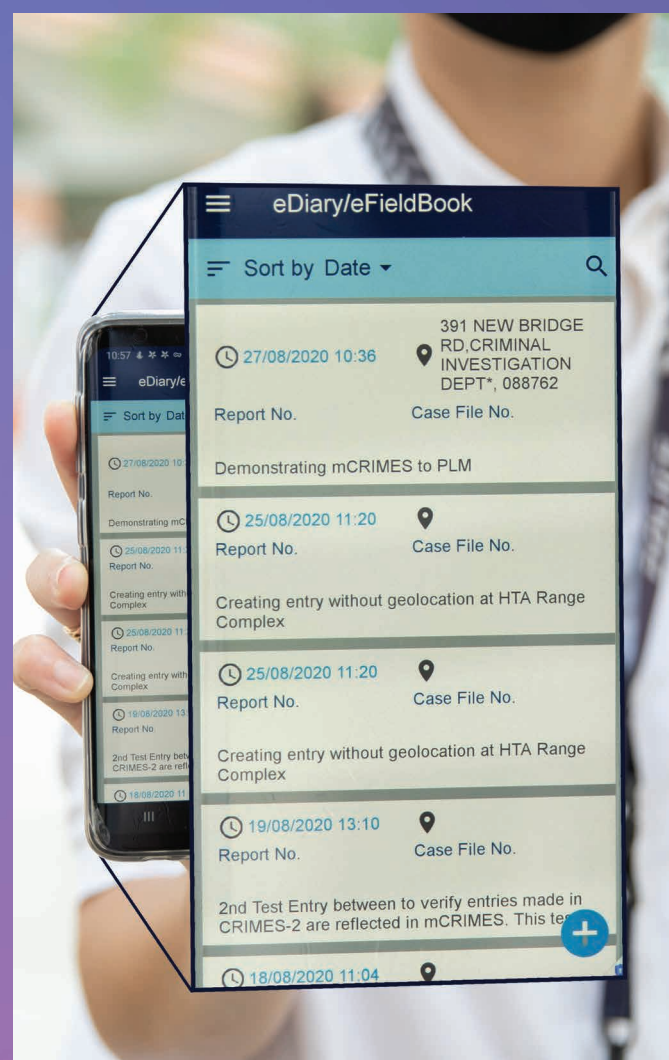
eDiary/eFieldBook

Sort by Date

27/08/2020 10:36
391 NEW BRIDGE RD,CRIMINAL INVESTIGATION DEPT*, 088762
Report No.
Case File No.
Demonstrating mCRIMES to PLM

25/08/2020 11:20
Report No.
Case File No.
Creating entry without geolocation at HTA Range Complex

25/08/2020 11:20
Report No.
Case File No.
Creating entry without geolocation at HTA Range Complex

19/08/2020 13:10
Report No.
Case File No.
2nd Test Entry between to verify entries made in CRIMES-2 are reflected in mCRIMES. This te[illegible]

18/08/2020 11:04

10:57
eDiary/e
Sort by Dat
27/08/2020 10:
Report No.
Demonstrating mC
25/08/2020 11:
Report No.
Creating entry with
Complex
25/08/2020 11:
Report No.
Creating entry with
Complex
19/08/2020 13:
Report No.
2nd Test Entry betw
CRIMES-2 are refle
18/08/2020 11